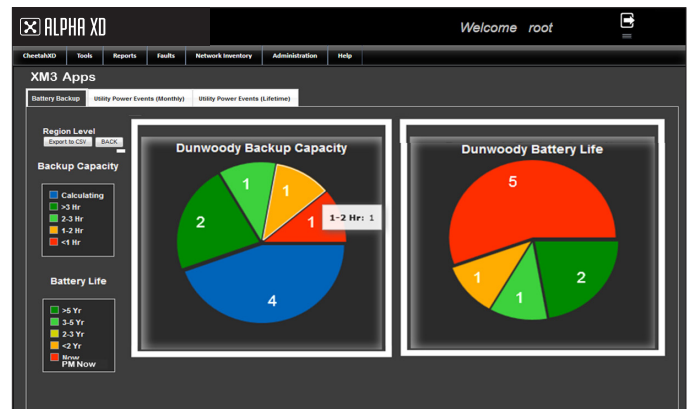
ALPHA XD

Welcome root

CheetahXD Tools Reports Faults Network Inventory Administration Help

XM3 Apps

Battery Backup | Utility Power Events (Monthly) | Utility Power Events (Lifetime)

Region Level
Export to CSV BACK

Backup Capacity

Calculating
>3 Hr
2-3 Hr
1-2 Hr
<1 Hr

Battery Life

>5 Yr
3-5 Yr
2-3 Yr
<2 Yr
Now
PM Now

Dunwoody Backup Capacity

1
1
2
1
4
1-2 Hr: 1

Dunwoody Battery Life

5
1
1
2